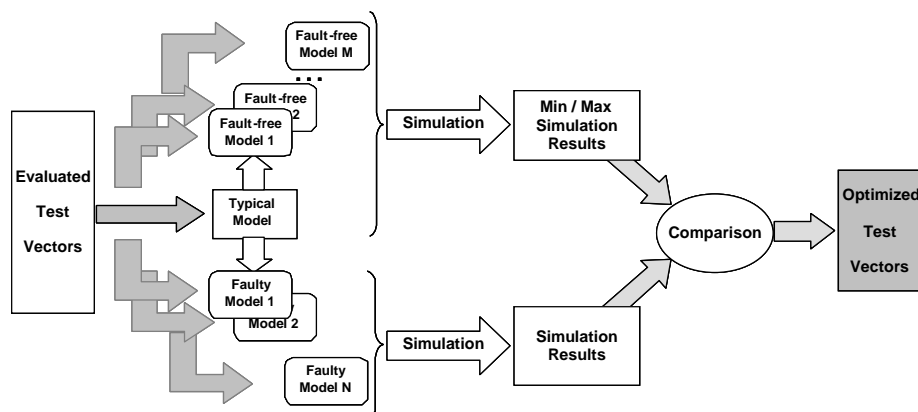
Evaluated Test Vectors

Fault-free Model M

...

Fault-free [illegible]2

Fault-free Model 1

Typical Model

Faulty Model 1

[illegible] Model 2

Faulty Model N

Simulation

Min / Max Simulation Results

Simulation

Simulation Results

Comparison

Optimized Test Vectors